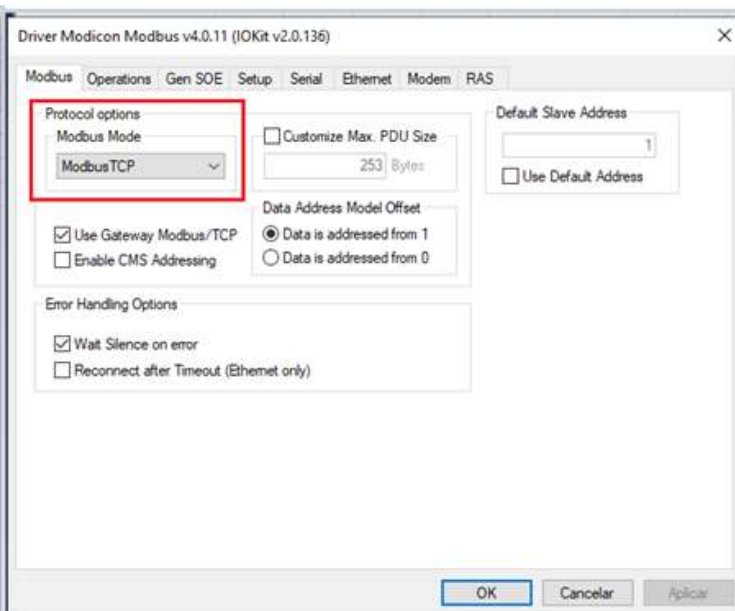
Driver Modicon Modbus v4.0.11 (IOKit v2.0.136)

×

Modbus Operations Gen SOE Setup Serial Ethernet Modem RAS

Protocol options

Modbus Mode

ModbusTCP

Customize Max. PDU Size

253 Bytes

Default Slave Address

1

Use Default Address

Data Address Model Offset

Data is addressed from 1

Data is addressed from 0

Use Gateway Modbus/TCP

Enable CMS Addressing

Error Handling Options

Wait Silence on error

Reconnect after Timeout (Ethernet only)

OK Cancelar Aplicar